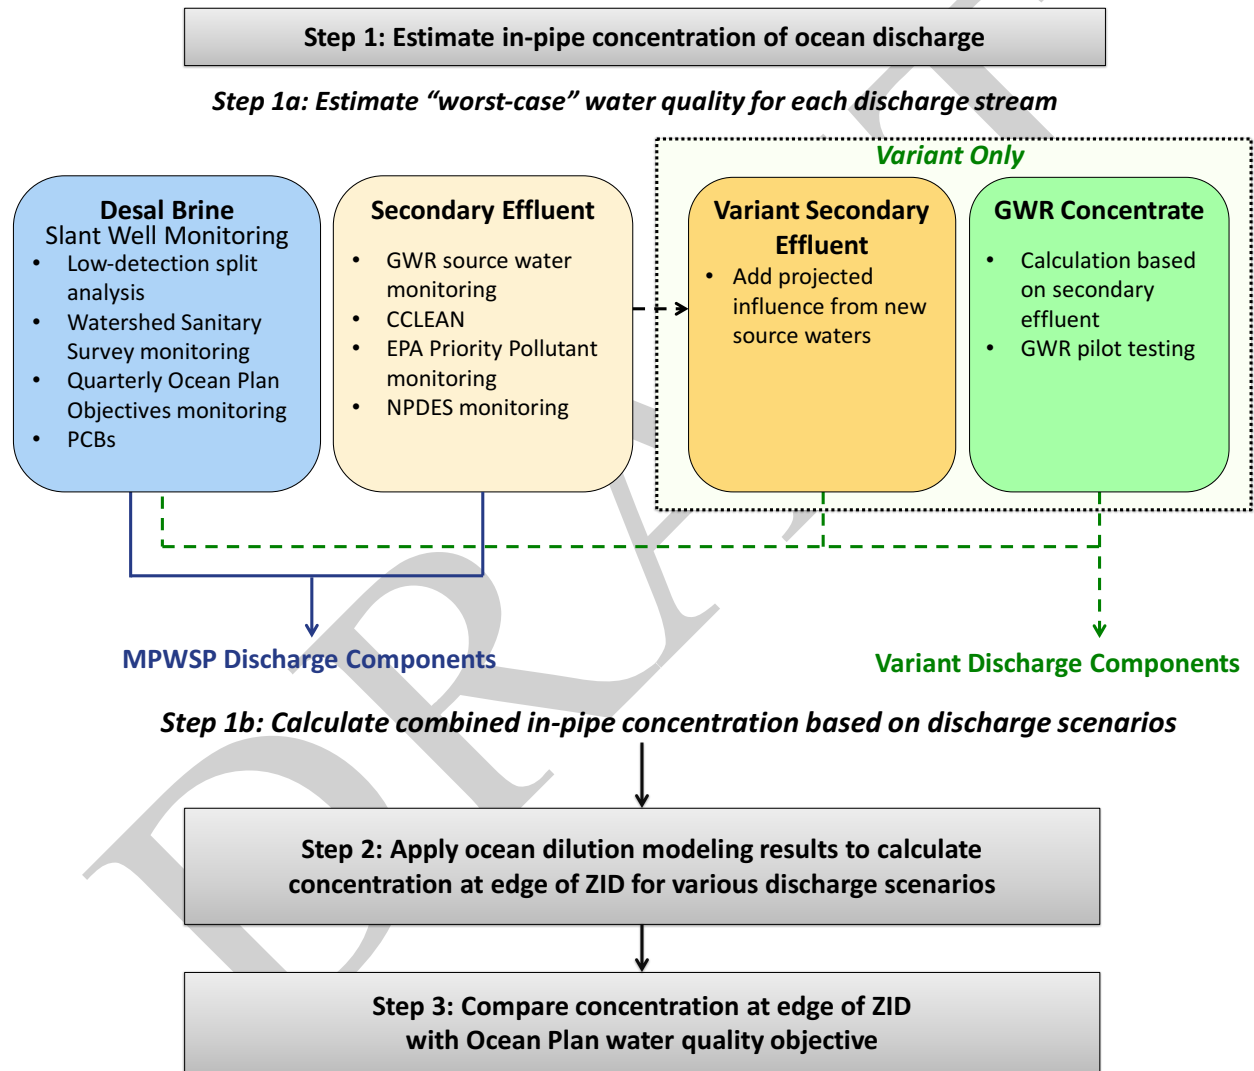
Step 1: Estimate in-pipe concentration of ocean discharge

Step 1a: Estimate "worst-case" water quality for each discharge stream

Variant Only

Desal Brine
Slant Well Monitoring
- Low-detection split analysis
- Watershed Sanitary Survey monitoring
- Quarterly Ocean Plan Objectives monitoring
- PCBs

Secondary Effluent
- GWR source water monitoring
- CCLEAN
- EPA Priority Pollutant monitoring
- NPDES monitoring

Variant Secondary Effluent
- Add projected influence from new source waters

GWR Concentrate
- Calculation based on secondary effluent
- GWR pilot testing

MPWSP Discharge Components

Variant Discharge Components

Step 1b: Calculate combined in-pipe concentration based on discharge scenarios

Step 2: Apply ocean dilution modeling results to calculate concentration at edge of ZID for various discharge scenarios

Step 3: Compare concentration at edge of ZID with Ocean Plan water quality objective

DRAFT